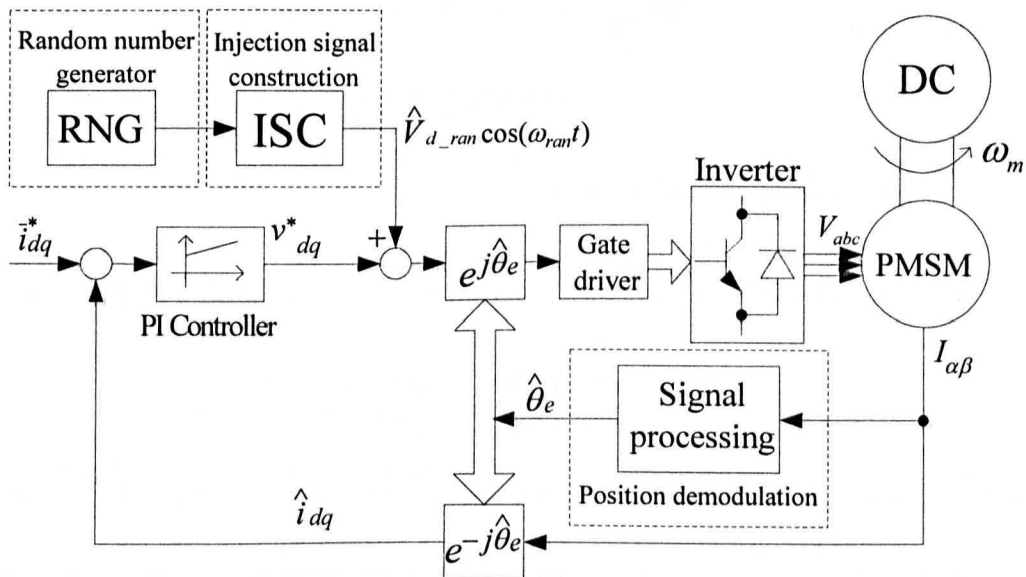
Random number generator

RNG

Injection signal construction

ISC

$\hat{V}_{d\_ran}\cos(\omega_{ran}t)$

DC

$\omega_m$

Inverter

$\bar{i}^*_{dq}$

$v^*_{dq}$

+

$e^{j\hat{\theta}_e}$

Gate driver

$V_{abc}$

PMSM

PI Controller

$I_{\alpha\beta}$

$\hat{\theta}_e$

Signal processing

Position demodulation

$\hat{i}_{dq}$

$e^{-j\hat{\theta}_e}$